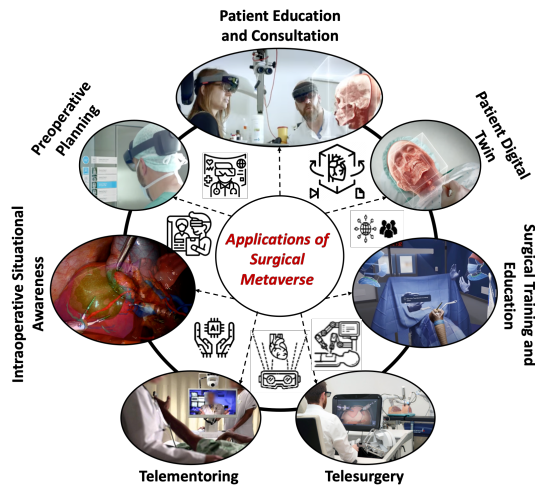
Patient Education and Consultation

Patient Digital Twin

Surgical Training and Education

Telesurgery

Telementoring

Intraoperative Situational Awareness

Preoperative Planning

Applications of Surgical Metaverse

AI